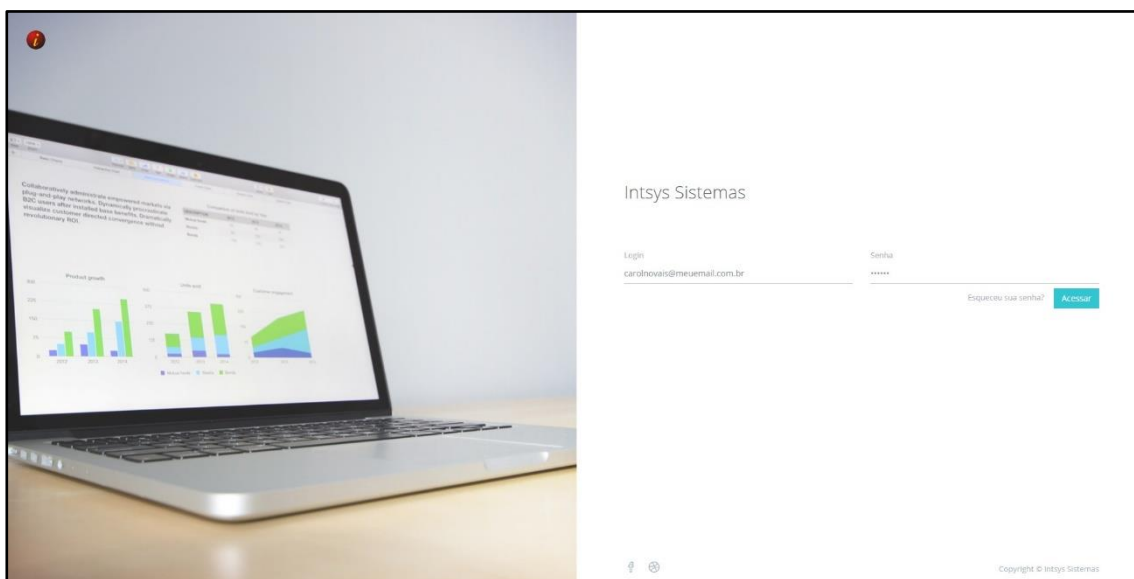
Collaboratively administrate empowered markets via plug-and-play networks. Dynamically procrastinate B2C users after installed base benefits. Dramatically visualize customer directed convergence without revolutionary ROI.

Product growth

Intsys Sistemas

Login
carolnovais@meuemail.com.br

Senha
••••••

Esqueceu sua senha?

Acessar

Copyright © Intsys Sistemas